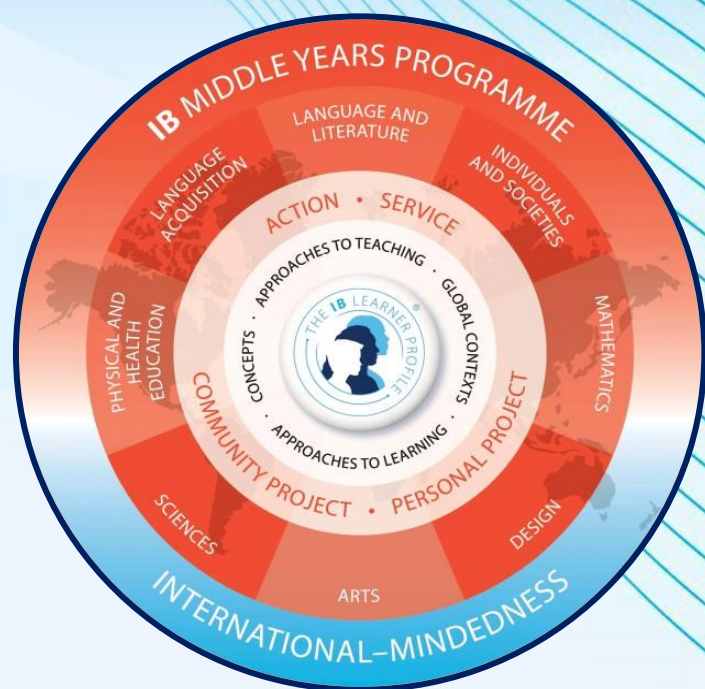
IB MIDDLE YEARS PROGRAMME

LANGUAGE AND LITERATURE

INDIVIDUALS AND SOCIETIES

MATHEMATICS

DESIGN

ARTS

SCIENCES

PHYSICAL AND HEALTH EDUCATION

LANGUAGE ACQUISITION

ACTION • SERVICE

COMMUNITY PROJECT • PERSONAL PROJECT

APPROACHES TO TEACHING • GLOBAL CONTEXTS • APPROACHES TO LEARNING • CONCEPTS •

THE IB LEARNER PROFILE®

INTERNATIONAL–MINDEDNESS